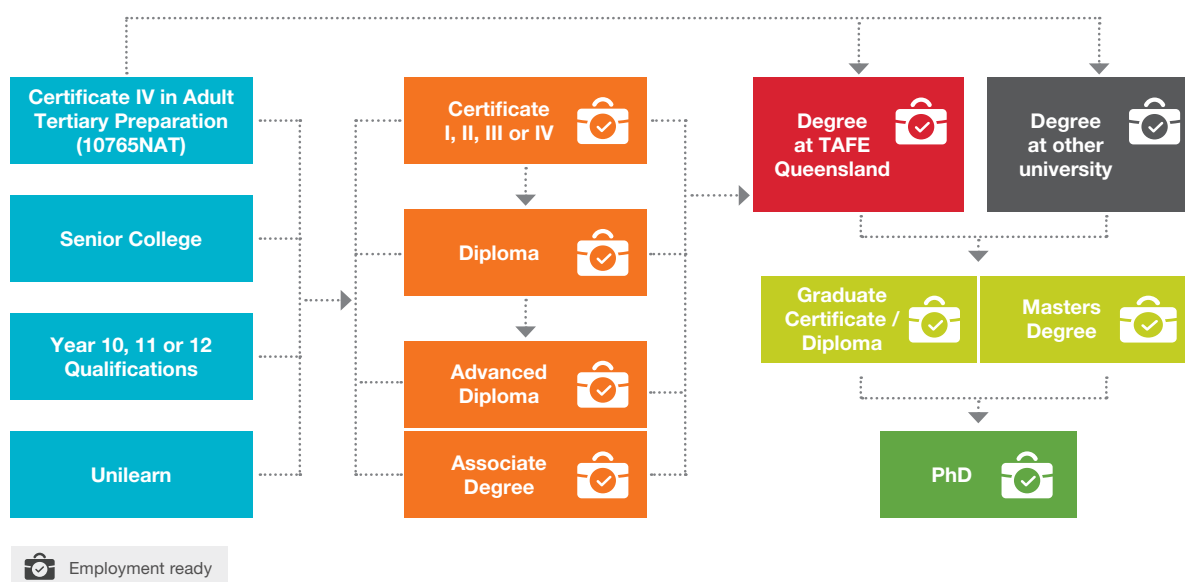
Certificate IV in Adult Tertiary Preparation (10765NAT)

Senior College

Year 10, 11 or 12 Qualifications

Unilearn

Certificate I, II, III or IV

Diploma

Advanced Diploma

Associate Degree

Degree at TAFE Queensland

Degree at other university

Graduate Certificate / Diploma

Masters Degree

PhD

Employment ready